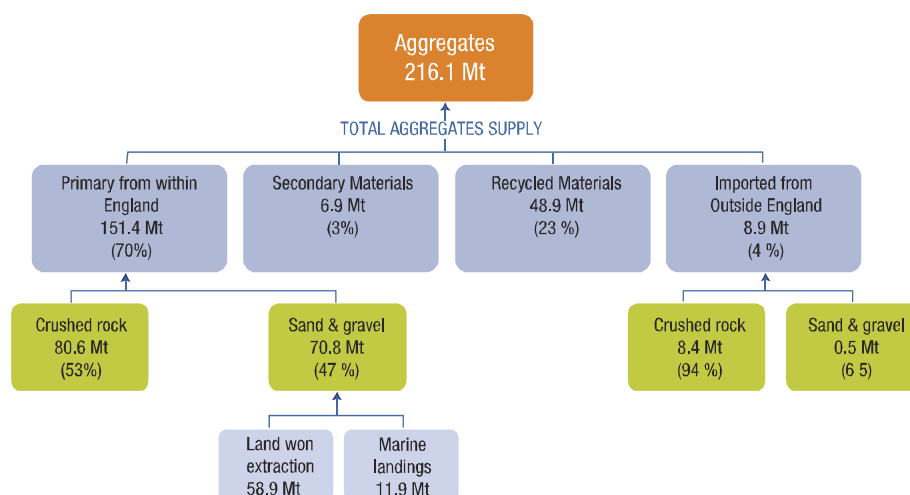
Aggregates
216.1 Mt

TOTAL AGGREGATES SUPPLY

Primary from within England
151.4 Mt
(70%)

Secondary Materials
6.9 Mt
(3%)

Recycled Materials
48.9 Mt
(23 %)

Imported from Outside England
8.9 Mt
(4 %)

Crushed rock
80.6 Mt
(53%)

Sand & gravel
70.8 Mt
(47 %)

Crushed rock
8.4 Mt
(94 %)

Sand & gravel
0.5 Mt
(6 5)

Land won extraction
58.9 Mt

Marine landings
11.9 Mt